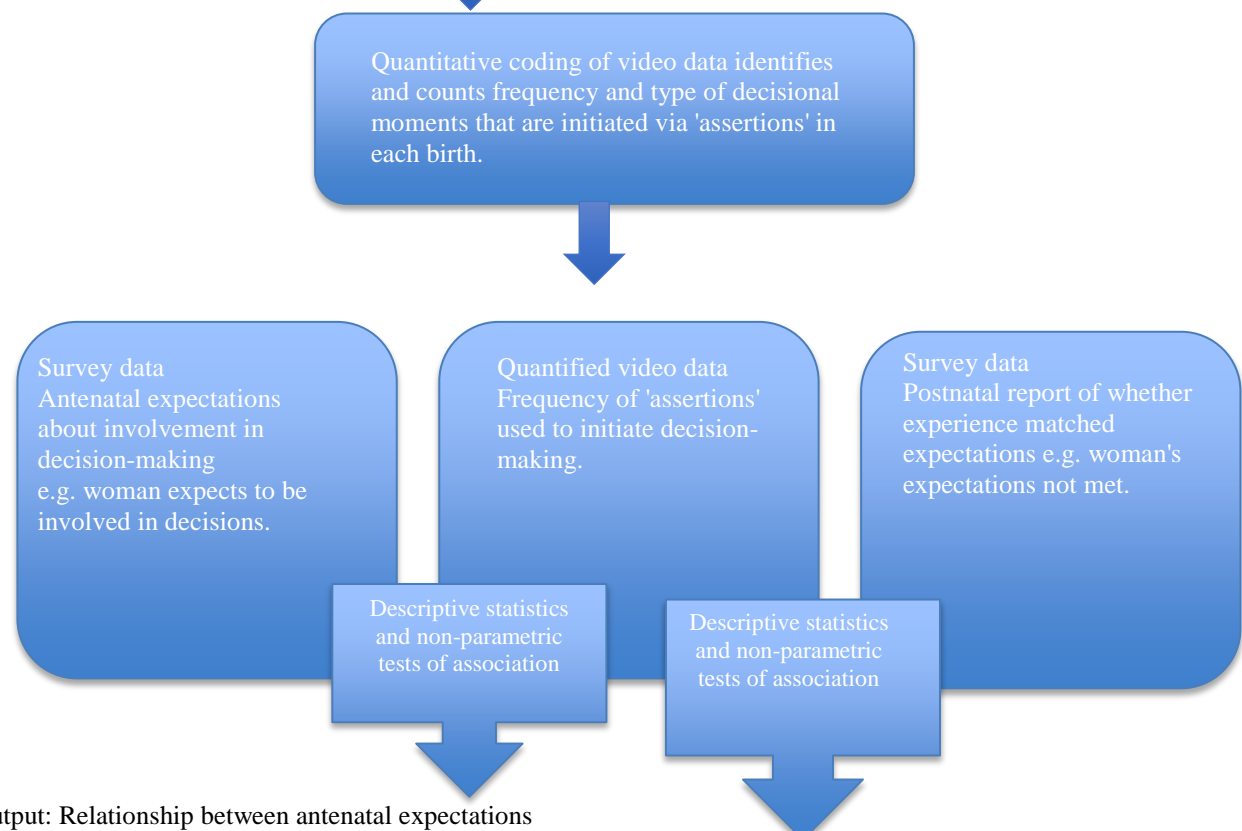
Quantitative coding of video data identifies and counts frequency and type of decisional moments that are initiated via 'assertions' in each birth.

Survey data
Antenatal expectations about involvement in decision-making
e.g. woman expects to be involved in decisions.

Quantified video data
Frequency of 'assertions' used to initiate decision-making.

Survey data
Postnatal report of whether experience matched expectations e.g. woman's expectations not met.

Descriptive statistics and non-parametric tests of association

Descriptive statistics and non-parametric tests of association

tput: Relationship between antenatal expectations